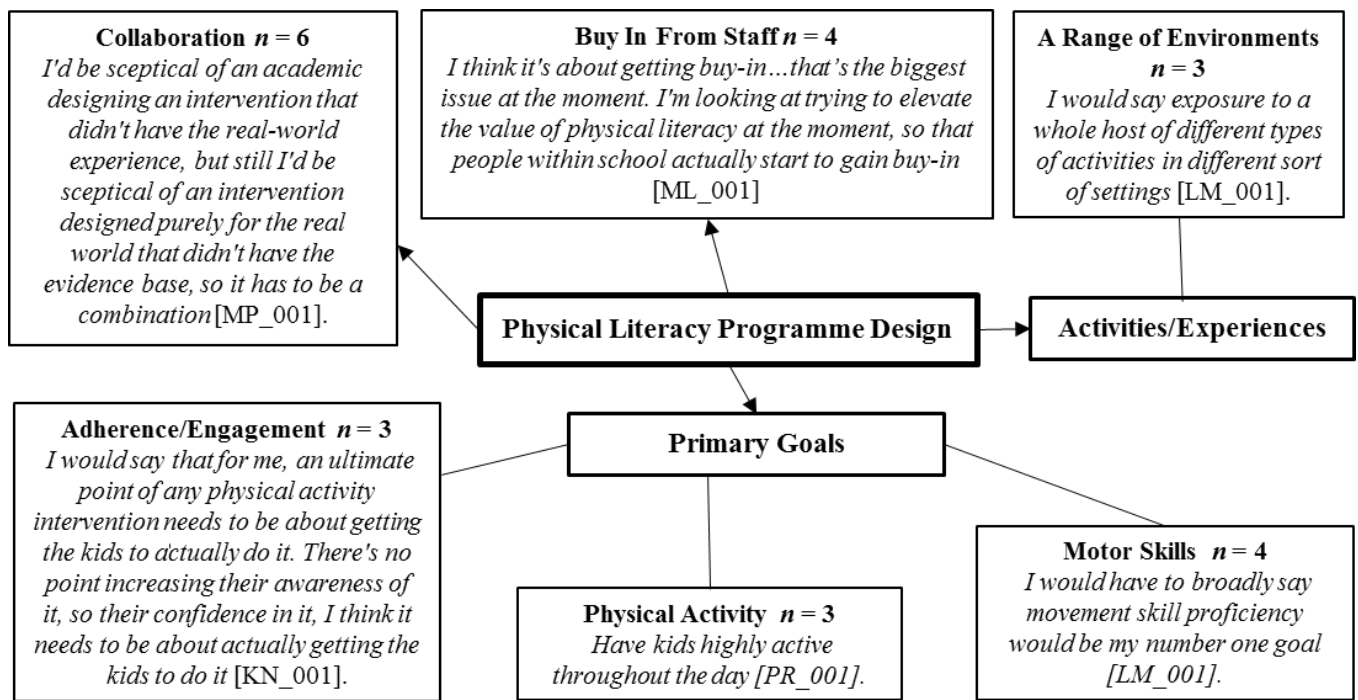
**Collaboration** $n = 6$
*I'd be sceptical of an academic designing an intervention that didn't have the real-world experience, but still I'd be sceptical of an intervention designed purely for the real world that didn't have the evidence base, so it has to be a combination* [MP_001].

**Buy In From Staff** $n = 4$
*I think it's about getting buy-in…that's the biggest issue at the moment. I'm looking at trying to elevate the value of physical literacy at the moment, so that people within school actually start to gain buy-in* [ML_001]

**A Range of Environments** $n = 3$
*I would say exposure to a whole host of different types of activities in different sort of settings* [LM_001].

**Physical Literacy Programme Design**

**Activities/Experiences**

**Primary Goals**

**Adherence/Engagement** $n = 3$
*I would say that for me, an ultimate point of any physical activity intervention needs to be about getting the kids to actually do it. There's no point increasing their awareness of it, so their confidence in it, I think it needs to be about actually getting the kids to do it* [KN_001].

**Physical Activity** $n = 3$
*Have kids highly active throughout the day [PR_001].*

**Motor Skills** $n = 4$
*I would have to broadly say movement skill proficiency would be my number one goal [LM_001].*